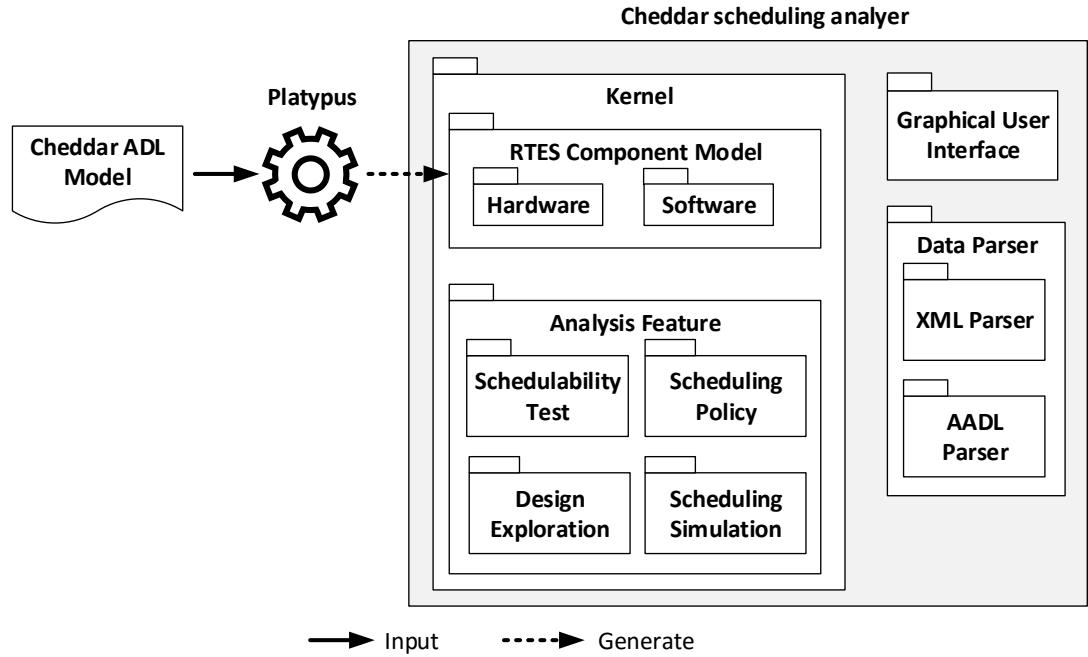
Cheddar scheduling analyer

Cheddar ADL Model

Platypus

Kernel

RTES Component Model

Hardware

Software

Analysis Feature

Schedulability Test

Scheduling Policy

Design Exploration

Scheduling Simulation

Graphical User Interface

Data Parser

XML Parser

AADL Parser

Input

Generate